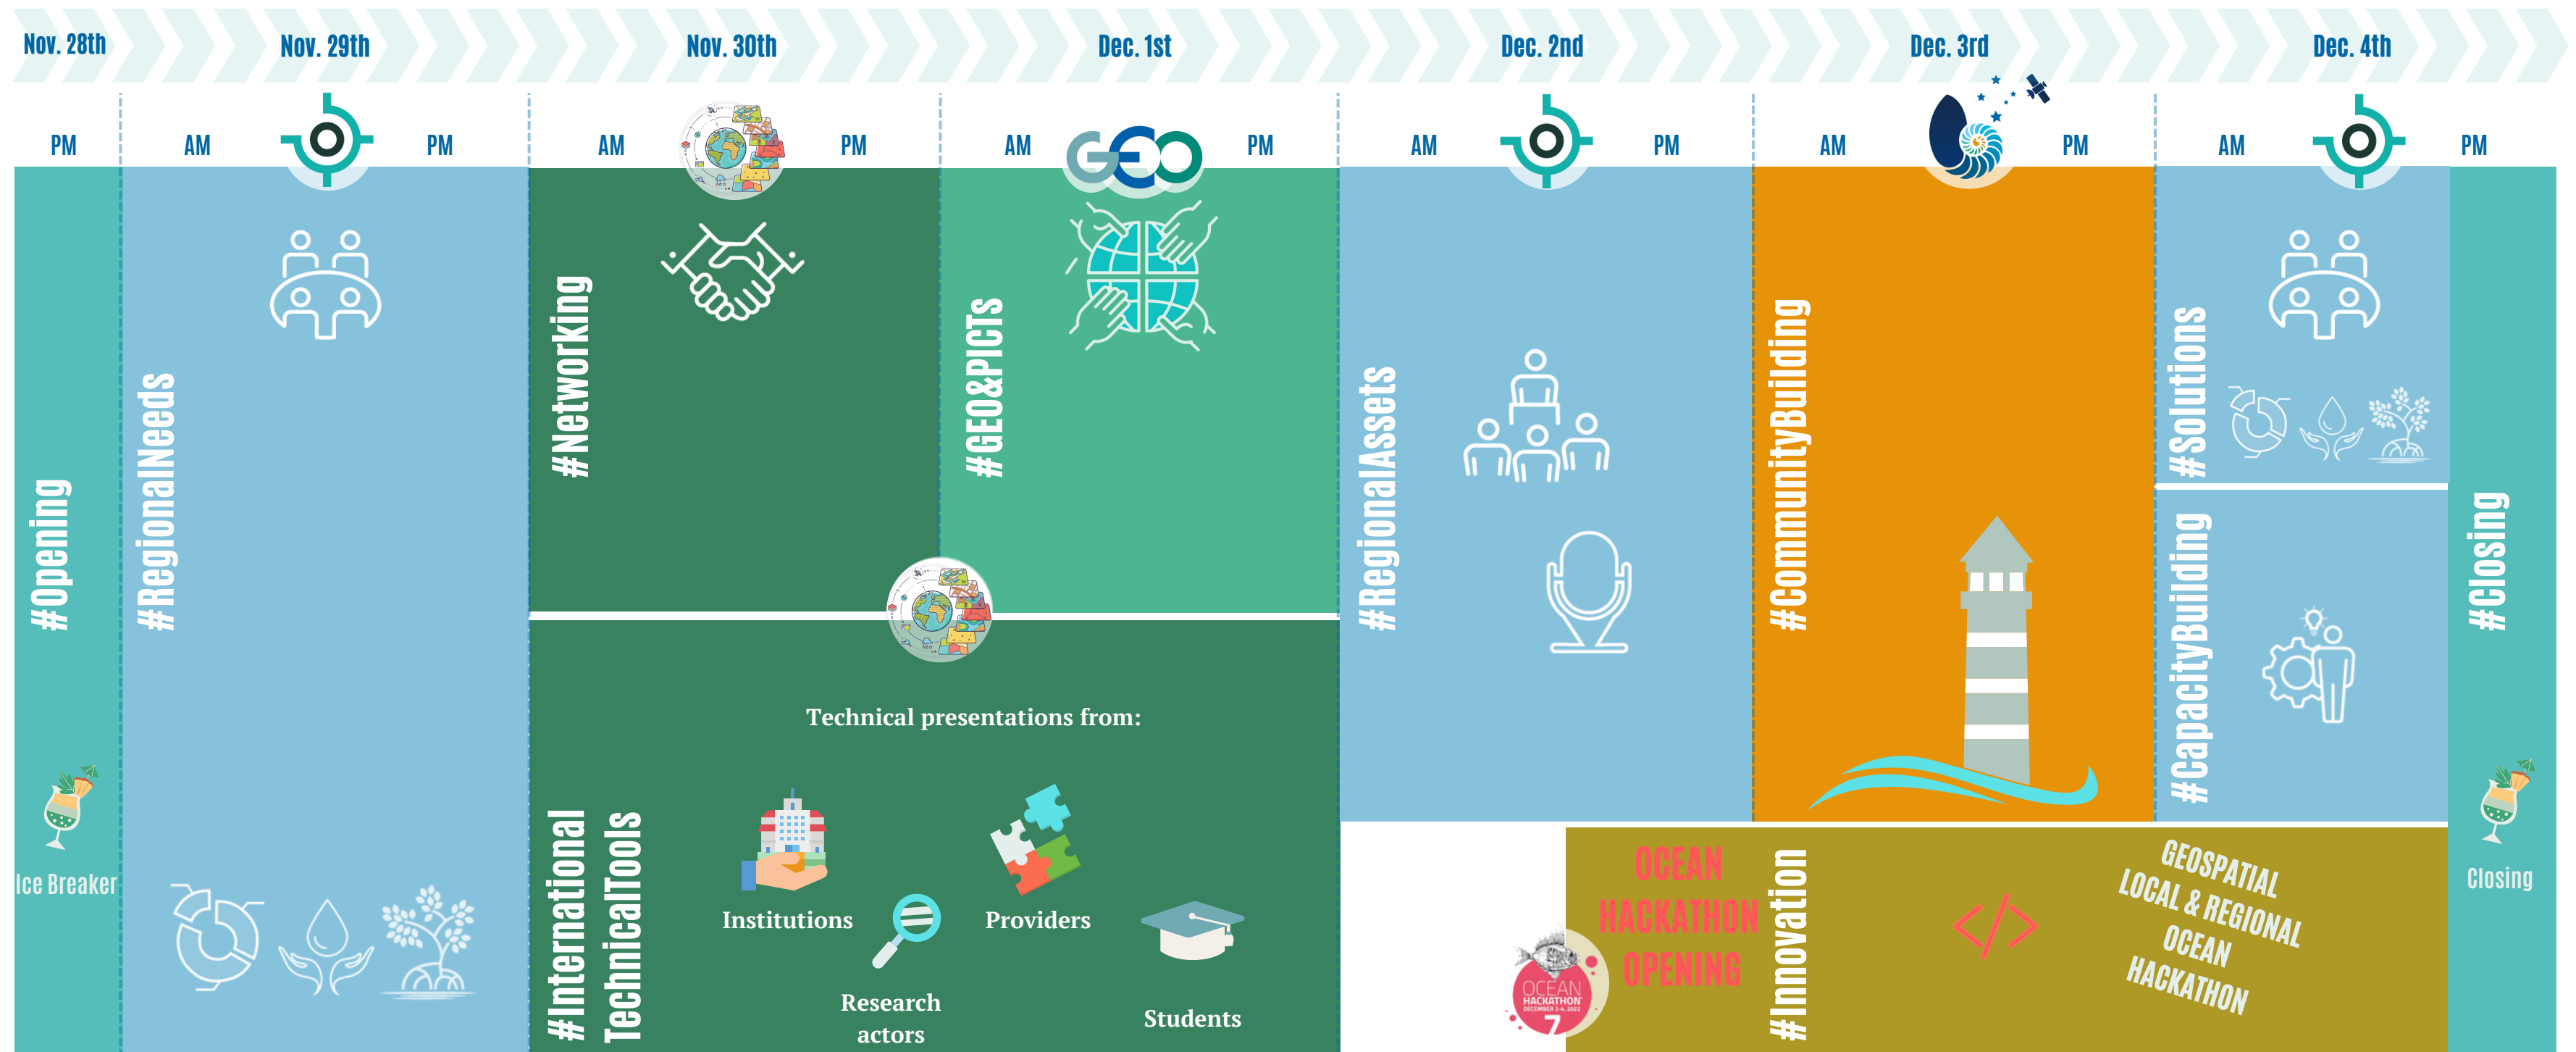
Nov. 28th

Nov. 29th

Nov. 30th

Dec. 1st

Dec. 2nd

Dec. 3rd

Dec. 4th

PM

AM

PM

AM

PM

AM

PM

AM

PM

AM

PM

AM

PM

GEO

#Opening

Ice Breaker

#RegionalNeeds

#Networking

#GEO&PICTs

#RegionalAssets

#CommunityBuilding

#Solutions

#CapacityBuilding

#Closing

Closing

Technical presentations from:

#International TechnicalTools

Institutions

Research actors

Providers

Students

OCEAN HACKATHON OPENING

OCEAN HACKATHON

#Innovation

GEOSPATIAL LOCAL & REGIONAL OCEAN HACKATHON